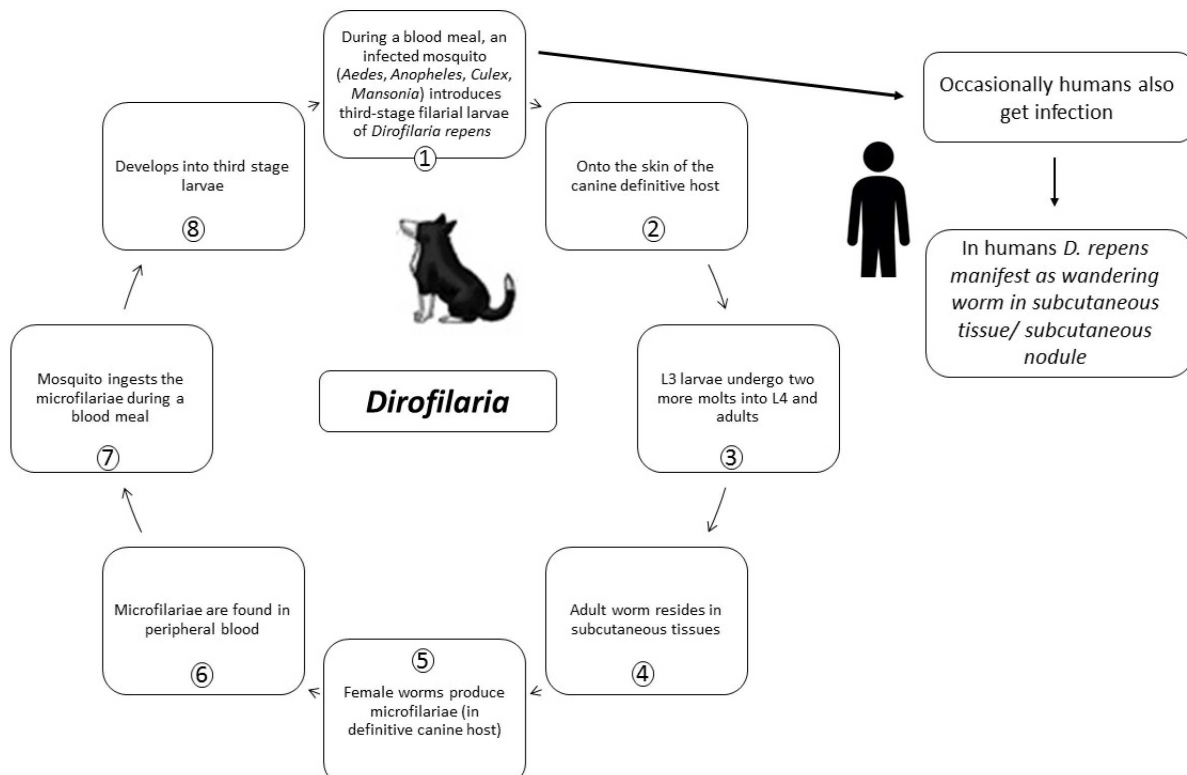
During a blood meal, an infected mosquito (Aedes, Anopheles, Culex, Mansonia) introduces third-stage filarial larvae of Dirofilaria repens
①

Onto the skin of the canine definitive host
②

L3 larvae undergo two more molts into L4 and adults
③

Adult worm resides in subcutaneous tissues
④

⑤
Female worms produce microfilariae (in definitive canine host)

Microfilariae are found in peripheral blood
⑥

Mosquito ingests the microfilariae during a blood meal
⑦

Develops into third stage larvae
⑧

Dirofilaria

Occasionally humans also get infection

In humans D. repens manifest as wandering worm in subcutaneous tissue/ subcutaneous nodule